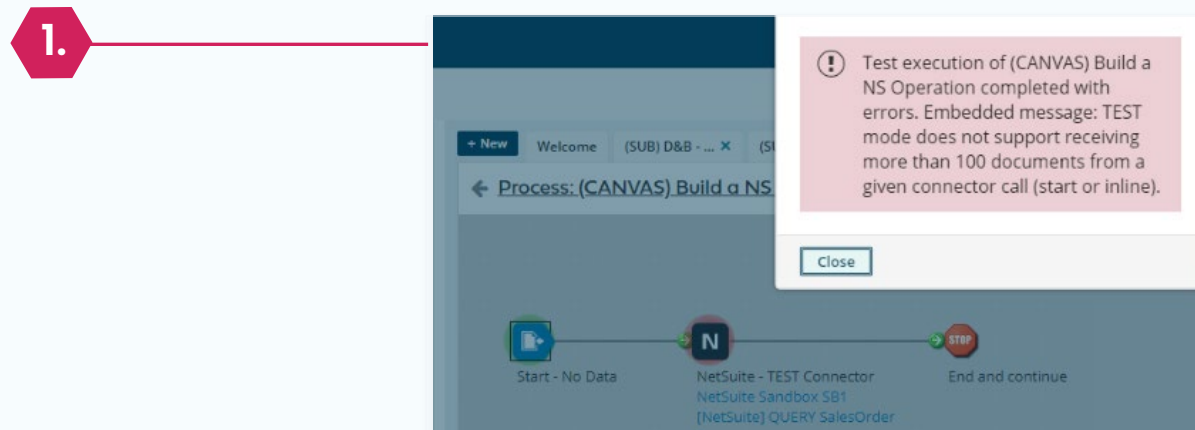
1.

+ New Welcome (SUB) D&B - ... ✕ (S

← Process: (CANVAS) Build a NS

Test execution of (CANVAS) Build a NS Operation completed with errors. Embedded message: TEST mode does not support receiving more than 100 documents from a given connector call (start or inline).

Close

Start - No Data

N

NetSuite - TEST Connector
NetSuite Sandbox SB1
[NetSuite] QUERY SalesOrder

STOP

End and continue